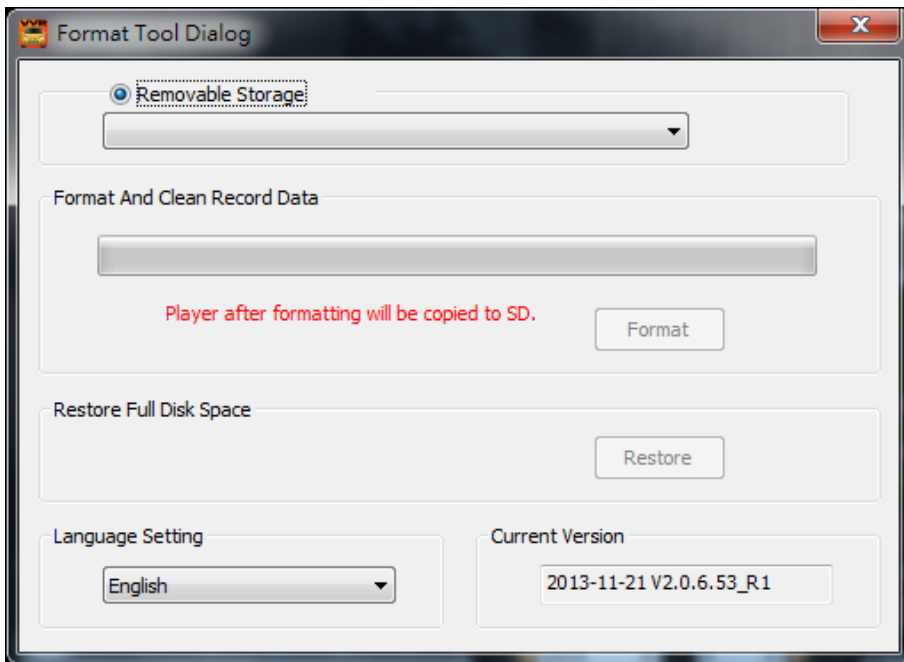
Format Tool Dialog

Removable Storage

Format And Clean Record Data

Player after formatting will be copied to SD.

Format

Restore Full Disk Space

Restore

Language Setting

English

Current Version

2013-11-21 V2.0.6.53_R1